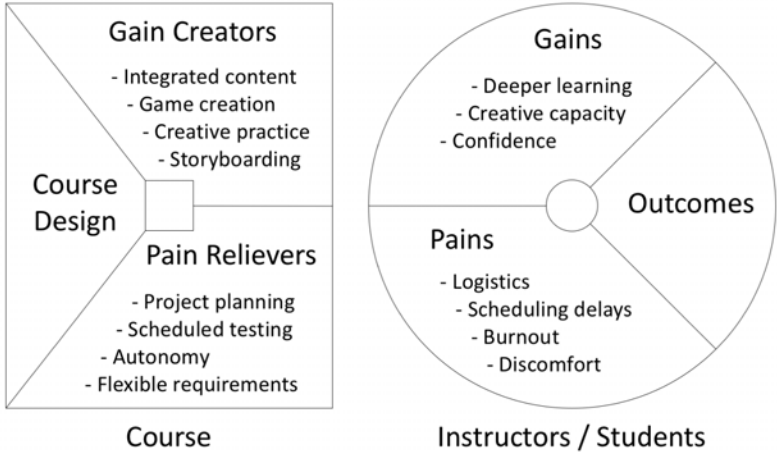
Gain Creators
- Integrated content
- Game creation
- Creative practice
- Storyboarding

Course Design

Pain Relievers
- Project planning
- Scheduled testing
- Autonomy
- Flexible requirements

Course

Gains
- Deeper learning
- Creative capacity
- Confidence

Outcomes

Pains
- Logistics
- Scheduling delays
- Burnout
- Discomfort

Instructors / Students